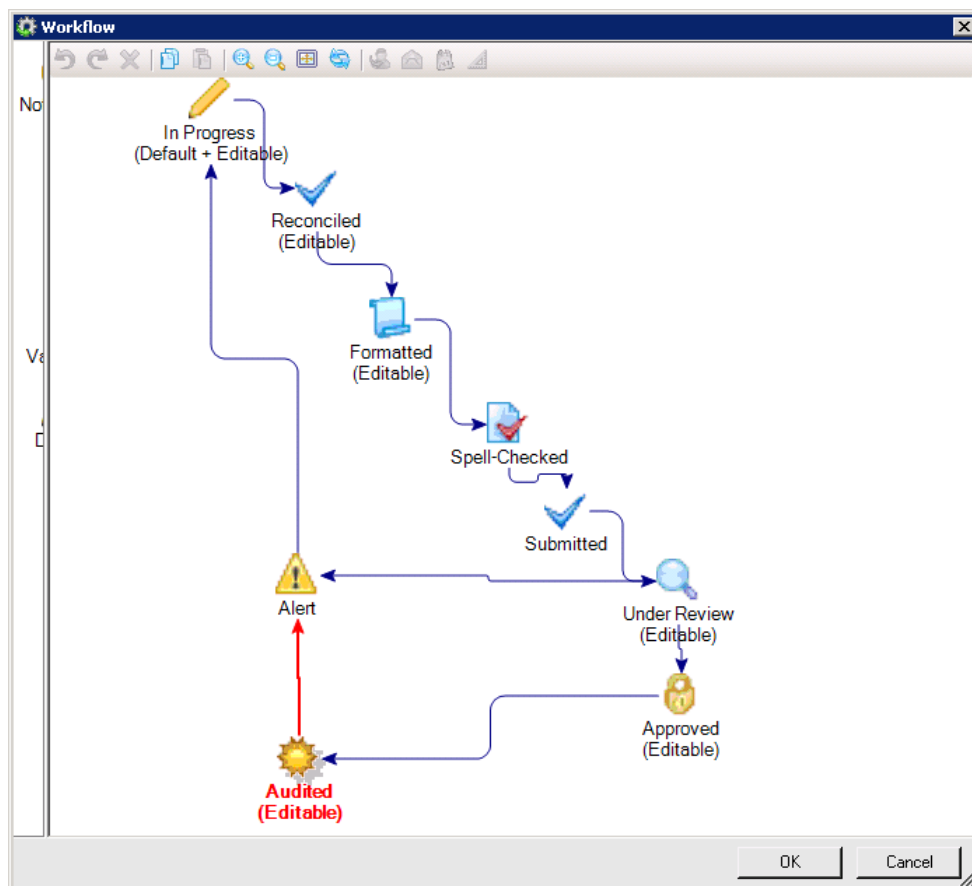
Workflow

No

Va

D

In Progress
(Default + Editable)

Reconciled
(Editable)

Formatted
(Editable)

Spell-Checked

Submitted

Alert

Under Review
(Editable)

Approved
(Editable)

Audited
(Editable)

OK

Cancel